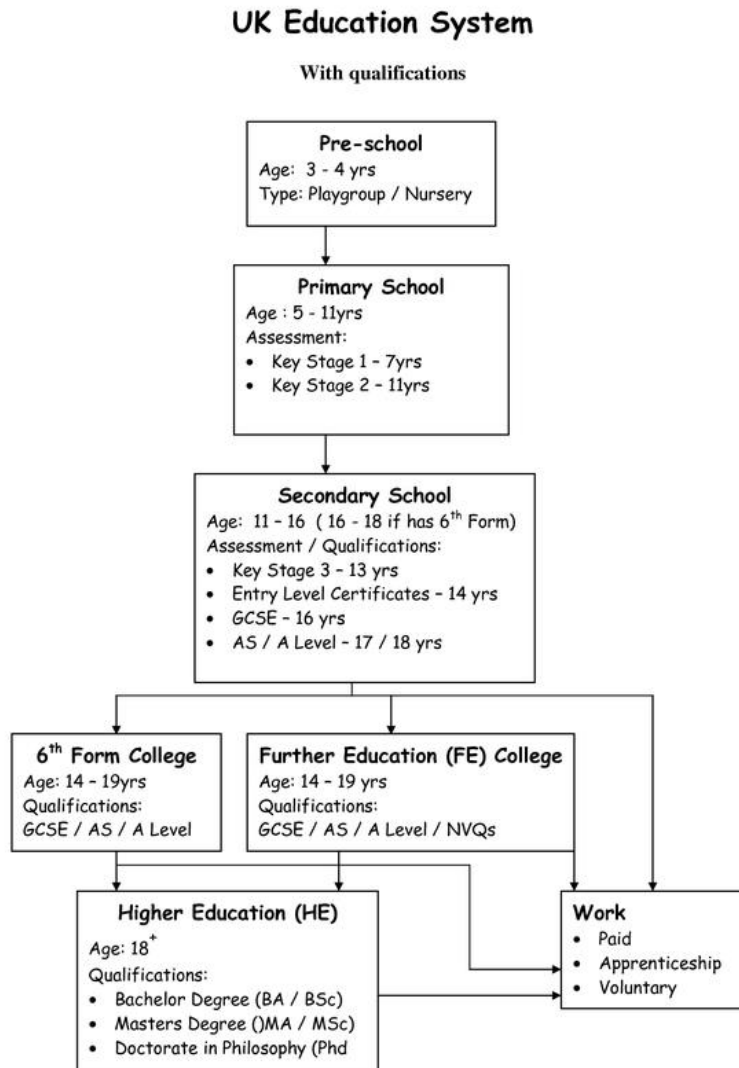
UK Education System

With qualifications

Pre-school
Age: 3 - 4 yrs
Type: Playgroup / Nursery

Primary School
Age : 5 - 11yrs
Assessment:
- Key Stage 1 – 7yrs
- Key Stage 2 – 11yrs

Secondary School
Age: 11 - 16 ( 16 - 18 if has $6^{th}$ Form)
Assessment / Qualifications:
- Key Stage 3 – 13 yrs
- Entry Level Certificates – 14 yrs
- GCSE – 16 yrs
- AS / A Level – 17 / 18 yrs

$6^{th}$ Form College
Age: 14 – 19yrs
Qualifications:
GCSE / AS / A Level

Further Education (FE) College
Age: 14 – 19 yrs
Qualifications:
GCSE / AS / A Level / NVQs

Higher Education (HE)
Age: $18^{+}$
Qualifications:
- Bachelor Degree (BA / BSc)
- Masters Degree ()MA / MSc)
- Doctorate in Philosophy (Phd

Work
- Paid
- Apprenticeship
- Voluntary